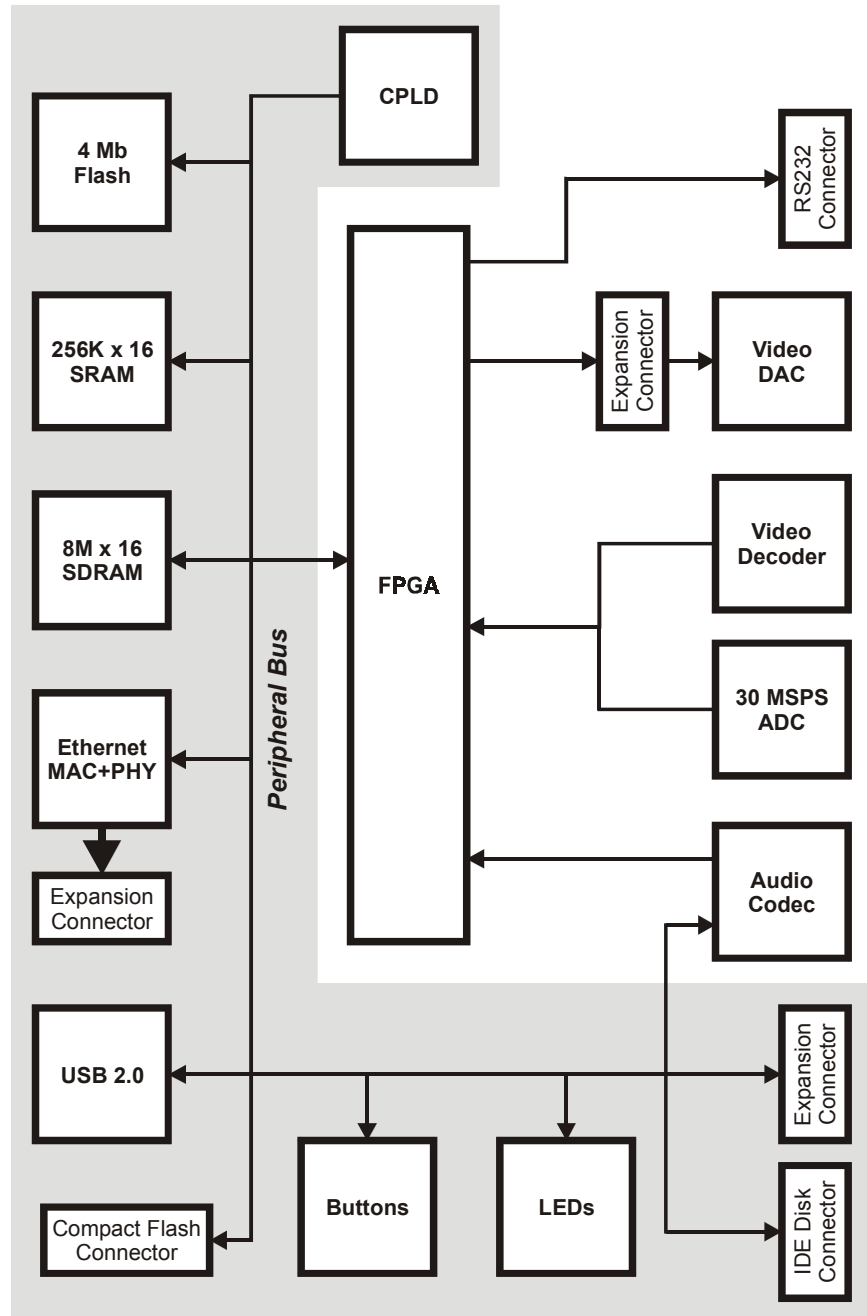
CPLD

4 Mb Flash

RS232 Connector

256K x 16 SRAM

Expansion Connector

Video DAC

8M x 16 SDRAM

FPGA

Video Decoder

Peripheral Bus

30 MSPS ADC

Ethernet MAC+PHY

Expansion Connector

Audio Codec

USB 2.0

Expansion Connector

Buttons

LEDs

IDE Disk Connector

Compact Flash Connector